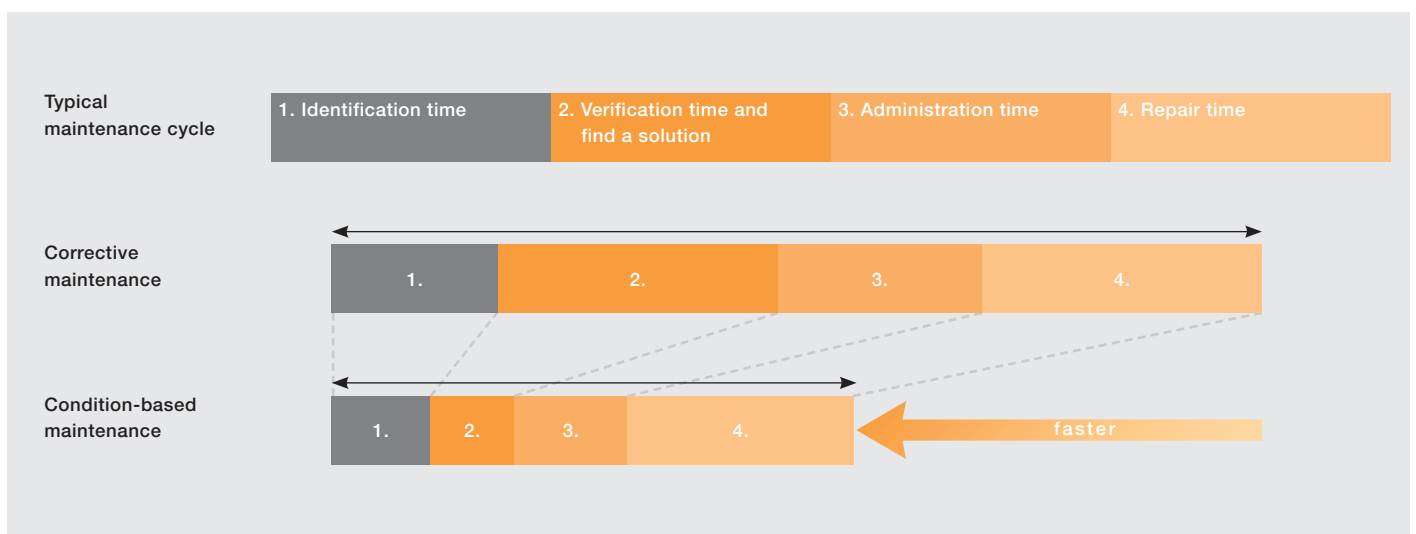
Typical maintenance cycle

1. Identification time

2. Verification time and find a solution

3. Administration time

4. Repair time

Corrective maintenance

1.

2.

3.

4.

Condition-based maintenance

1.

2.

3.

4.

faster